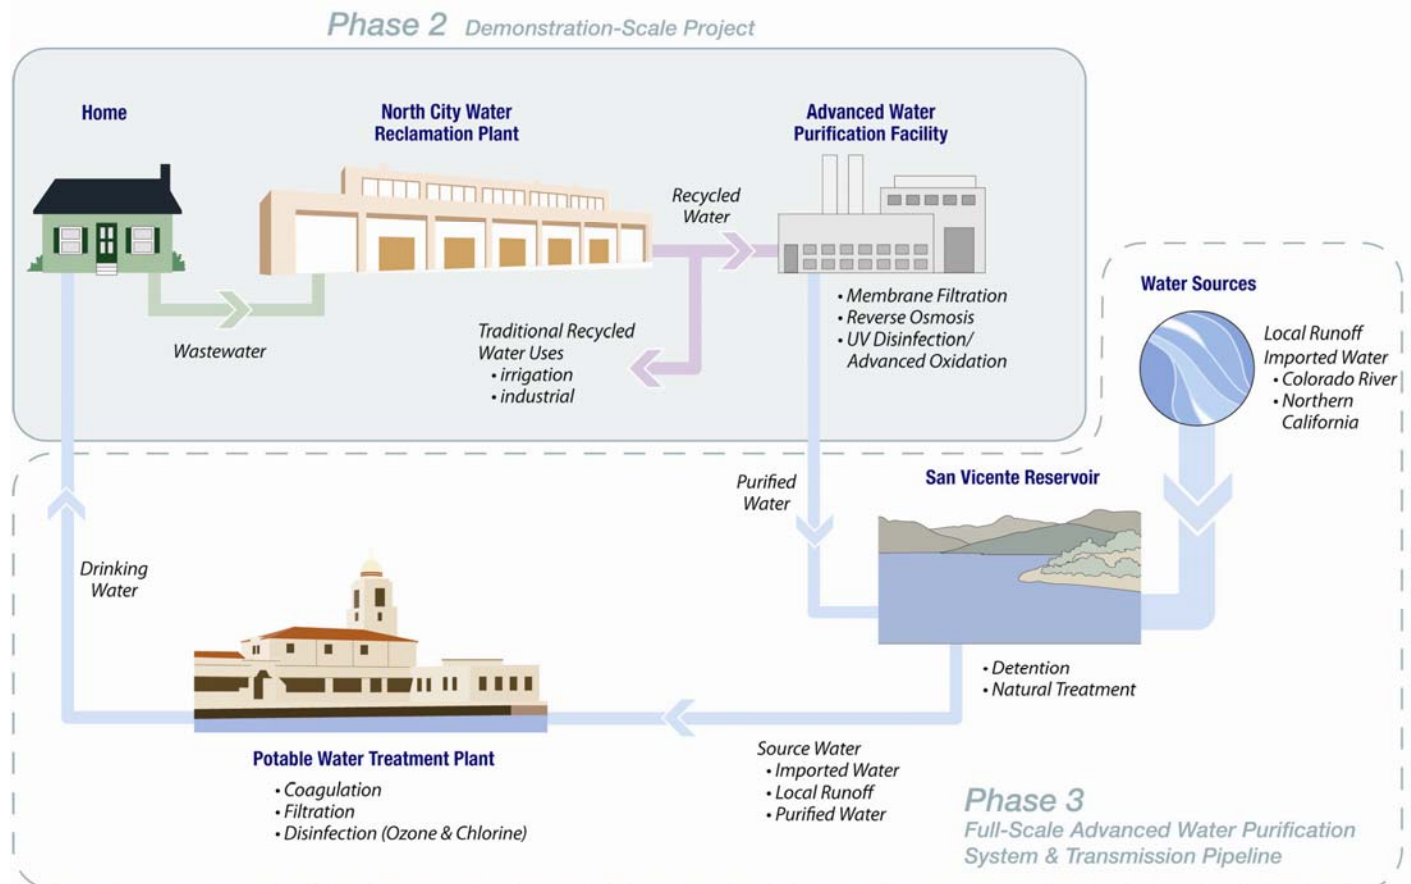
Phase 2 Demonstration-Scale Project

Home

North City Water Reclamation Plant

Advanced Water Purification Facility

Recycled Water

Wastewater

Traditional Recycled Water Uses
• irrigation
• industrial

• Membrane Filtration
• Reverse Osmosis
• UV Disinfection/ Advanced Oxidation

Water Sources

Local Runoff
Imported Water
• Colorado River
• Northern California

Purified Water

San Vicente Reservoir

Drinking Water

• Detention
• Natural Treatment

Potable Water Treatment Plant
• Coagulation
• Filtration
• Disinfection (Ozone & Chlorine)

Source Water
• Imported Water
• Local Runoff
• Purified Water

Phase 3
Full-Scale Advanced Water Purification System & Transmission Pipeline